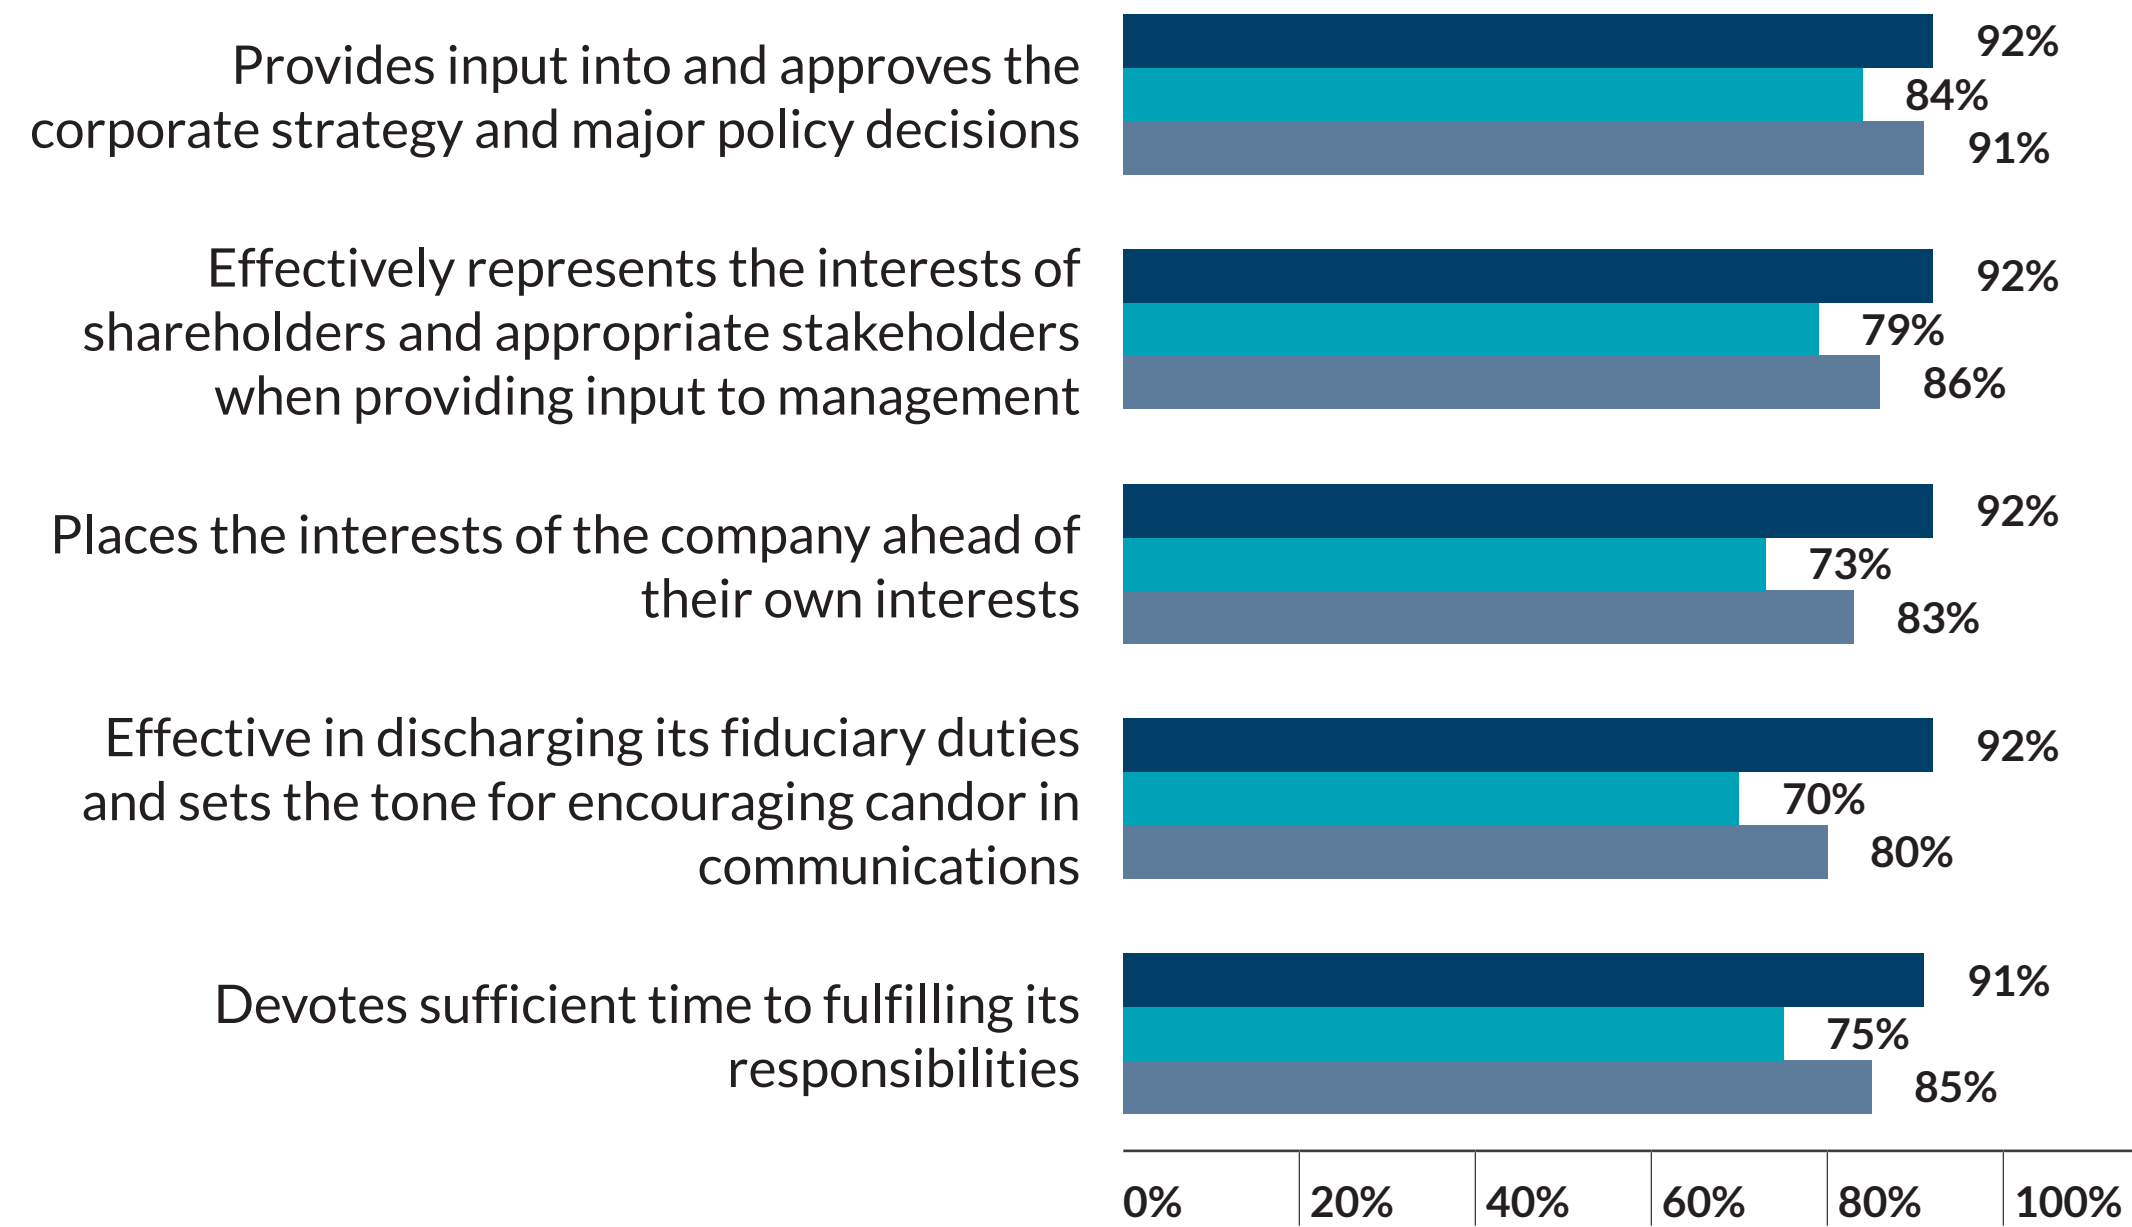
Provides input into and approves the corporate strategy and major policy decisions

92%
84%
91%

Effectively represents the interests of shareholders and appropriate stakeholders when providing input to management

92%
79%
86%

Places the interests of the company ahead of their own interests

92%
73%
83%

Effective in discharging its fiduciary duties and sets the tone for encouraging candor in communications

92%
70%
80%

Devotes sufficient time to fulfilling its responsibilities

91%
75%
85%

0% 20% 40% 60% 80% 100%